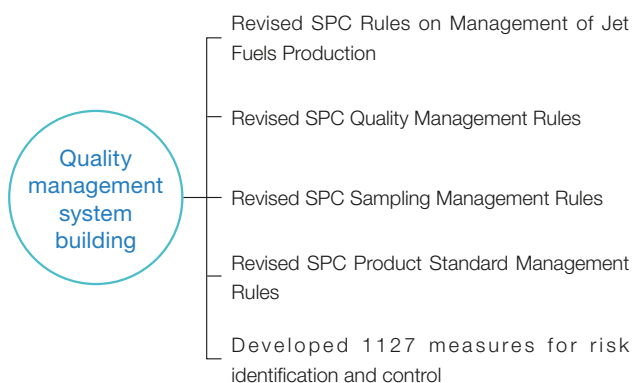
Quality management system building

Revised SPC Rules on Management of Jet Fuels Production

Revised SPC Quality Management Rules

Revised SPC Sampling Management Rules

Revised SPC Product Standard Management Rules

Developed 1127 measures for risk identification and control